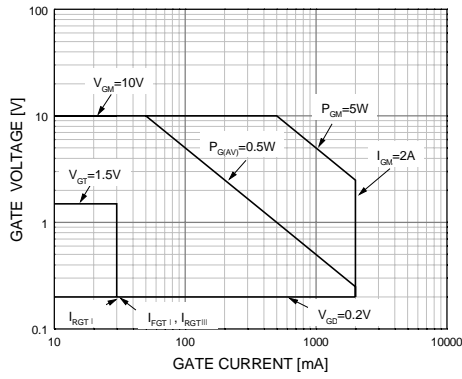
100

10

1

0.1

GATE VOLTAGE [V]

$V_{GM}$=10V

$P_{GM}$=5W

$P_{G(AV)}$=0.5W

$I_{GM}$=2A

$V_{GT}$=1.5V

$I_{RGT\,I}$

$I_{FGT\,I}$ , $I_{RGT\,III}$

$V_{GD}$=0.2V

10

100

1000

10000

GATE CURRENT [mA]